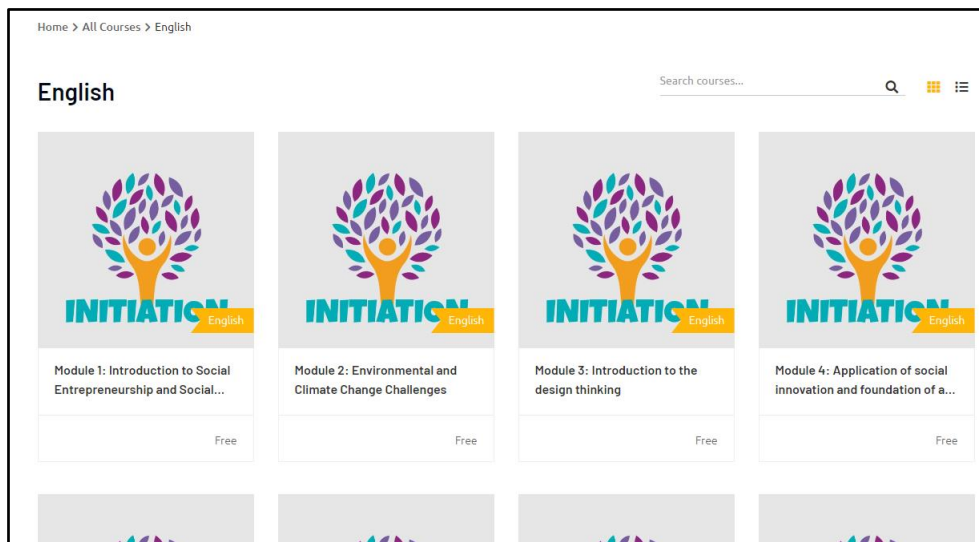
Home > All Courses > English

English

Search courses...

INITIATIO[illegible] English

Module 1: Introduction to Social Entrepreneurship and Social...

Free

INITIATIO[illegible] English

Module 2: Environmental and Climate Change Challenges

Free

INITIATIO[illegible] English

Module 3: Introduction to the design thinking

Free

INITIATIO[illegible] English

Module 4: Application of social innovation and foundation of a...

Free